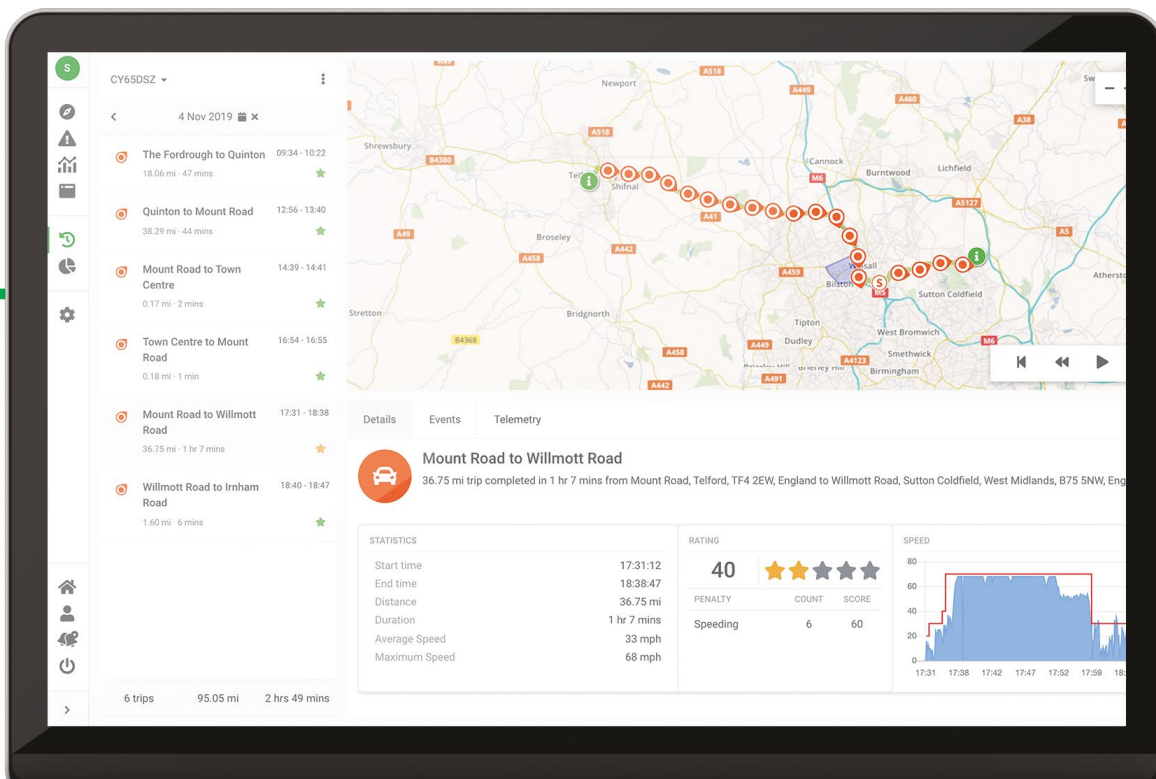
S

CY65DSZ

4 Nov 2019

The Fordrough to Quinton 09:34 - 10:22
18.06 mi · 47 mins

Quinton to Mount Road 12:56 - 13:40
38.29 mi · 44 mins

Mount Road to Town Centre 14:39 - 14:41
0.17 mi · 2 mins

Town Centre to Mount Road 16:54 - 16:55
0.18 mi · 1 min

Mount Road to Willmott Road 17:31 - 18:38
36.75 mi · 1 hr 7 mins

Willmott Road to Irnham Road 18:40 - 18:47
1.60 mi · 6 mins

6 trips 95.05 mi 2 hrs 49 mins

Newport A518 A449 A460 A518 Shrewsbury B4380 Telford Shifnal Cannock M6 Burntwood Lichfield A38 A41 A5127 A5 A49 Broseley A442 A458 A459 Walsall Bilston Sutton Coldfield Atherstone Stretton Bridgnorth Tipton West Bromwich M6 B4368 A458 A449 Dudley Smethwick A4123 Birmingham A442 A491

Details Events Telemetry

Mount Road to Willmott Road
36.75 mi trip completed in 1 hr 7 mins from Mount Road, Telford, TF4 2EW, England to Willmott Road, Sutton Coldfield, West Midlands, B75 5NW, Eng

STATISTICS
| | |
|---|---|
| Start time | 17:31:12 |
| End time | 18:38:47 |
| Distance | 36.75 mi |
| Duration | 1 hr 7 mins |
| Average Speed | 33 mph |
| Maximum Speed | 68 mph |

RATING
40

| PENALTY | COUNT | SCORE |
|---|---|---|
| Speeding | 6 | 60 |

SPEED
80 60 40 20 0
17:31 17:38 17:42 17:47 17:52 17:59 18: